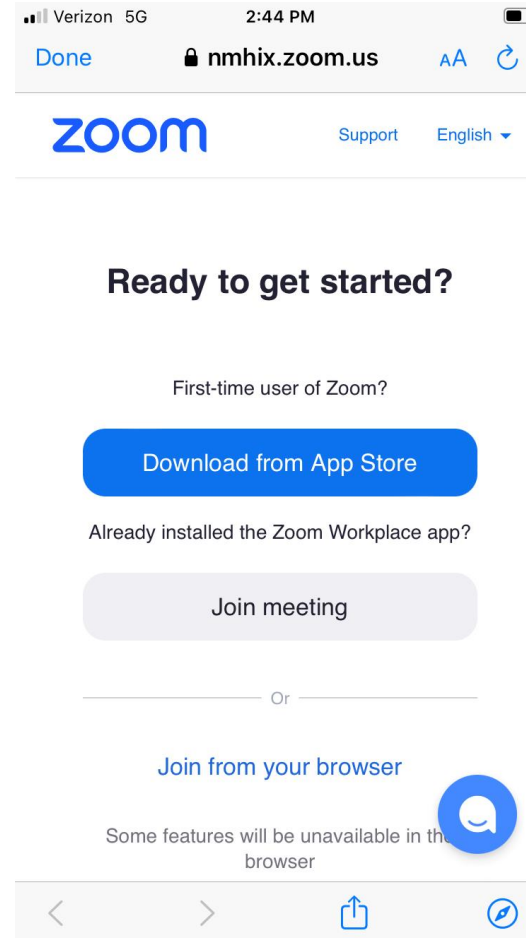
Verizon 5G 2:44 PM

Done nmhix.zoom.us AA

zoom Support English

Ready to get started?

First-time user of Zoom?

Download from App Store

Already installed the Zoom Workplace app?

Join meeting

Or

Join from your browser

Some features will be unavailable in th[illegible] browser